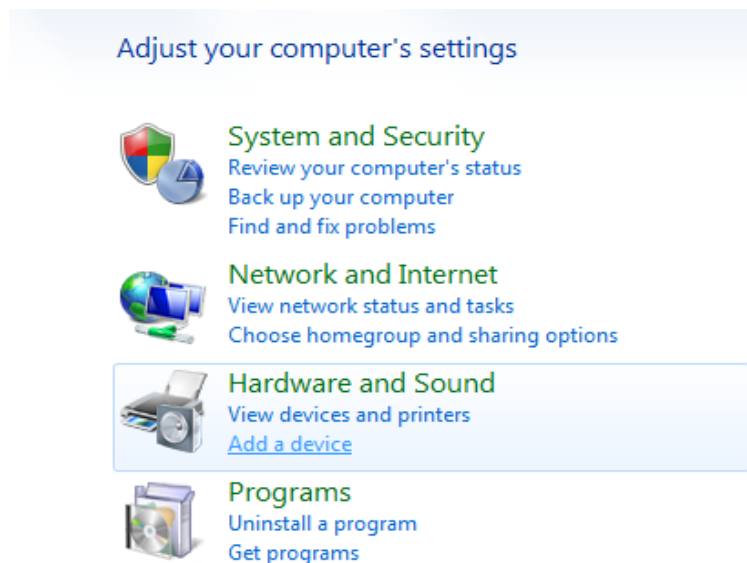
Adjust your computer's settings

System and Security
Review your computer's status
Back up your computer
Find and fix problems

Network and Internet
View network status and tasks
Choose homegroup and sharing options

Hardware and Sound
View devices and printers
Add a device

Programs
Uninstall a program
Get programs